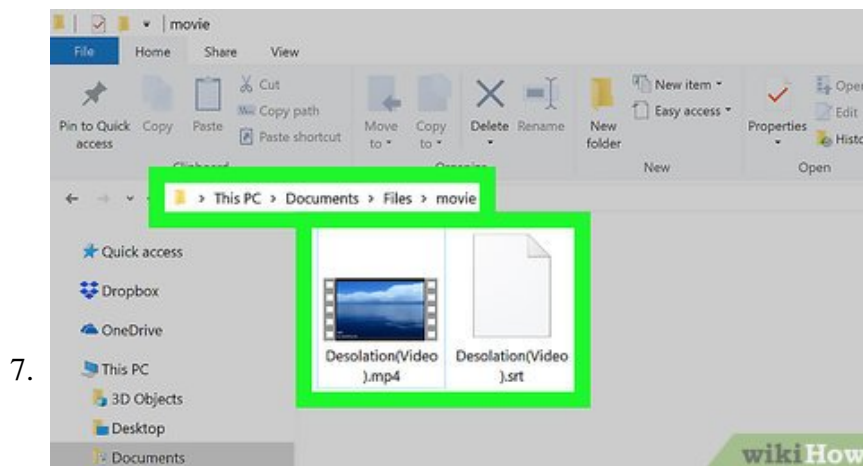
7.

movie

File Home Share View

Pin to Quick access Copy Paste Cut Copy path Paste shortcut

Clipboard

Move to Copy to Delete Rename

Organize

New folder New item Easy access

New

Properties Open Edit History

Open

This PC > Documents > Files > movie

Quick access
Dropbox
OneDrive
This PC
3D Objects
Desktop
Documents

Desolation(Video).mp4

Desolation(Video).srt

wikiHow